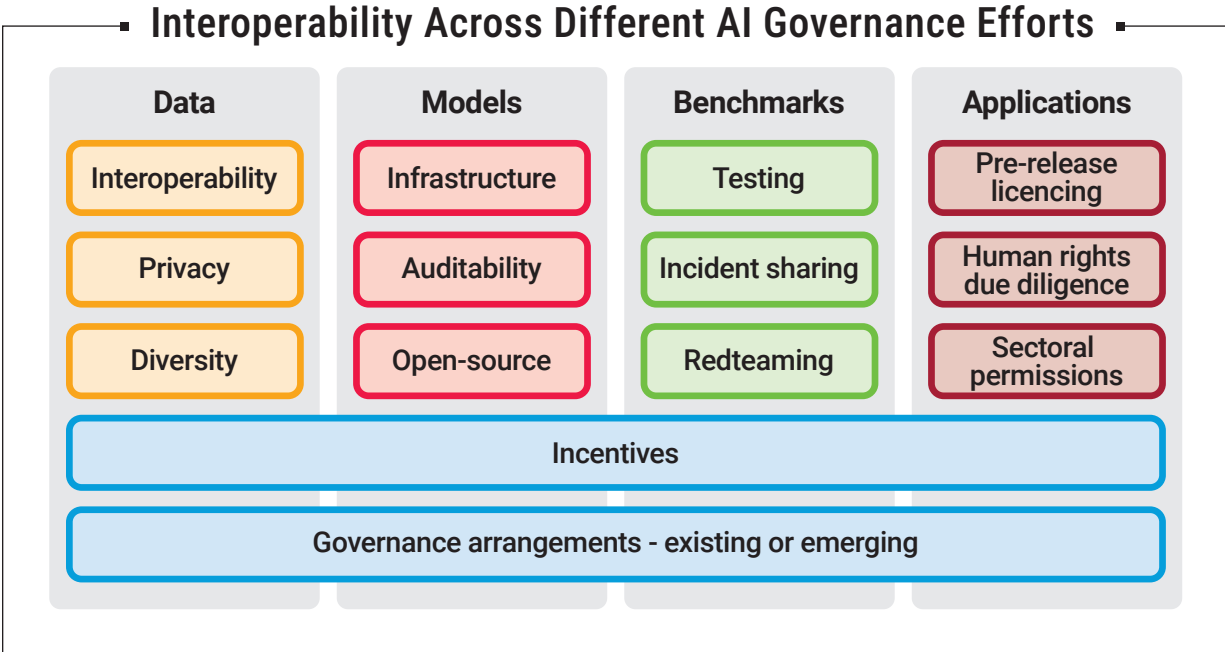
Interoperability Across Different AI Governance Efforts

Data

Interoperability

Privacy

Diversity

Models

Infrastructure

Auditability

Open-source

Benchmarks

Testing

Incident sharing

Redteaming

Applications

Pre-release licencing

Human rights due diligence

Sectoral permissions

Incentives

Governance arrangements - existing or emerging